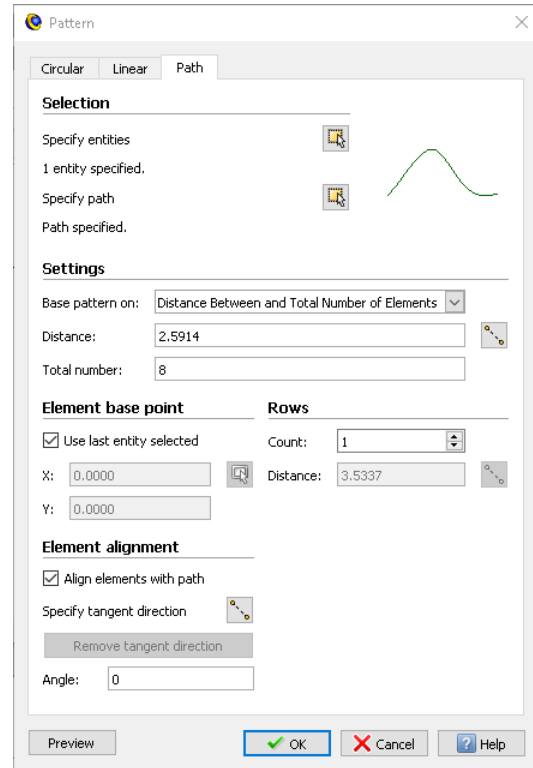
Pattern

Circular Linear Path

Selection

Specify entities

1 entity specified.

Specify path

Path specified.

Settings

Base pattern on: Distance Between and Total Number of Elements

Distance: 2.5914

Total number: 8

Element base point

Use last entity selected

X: 0.0000

Y: 0.0000

Rows

Count: 1

Distance: 3.5337

Element alignment

Align elements with path

Specify tangent direction

Remove tangent direction

Angle: 0

Preview OK Cancel Help